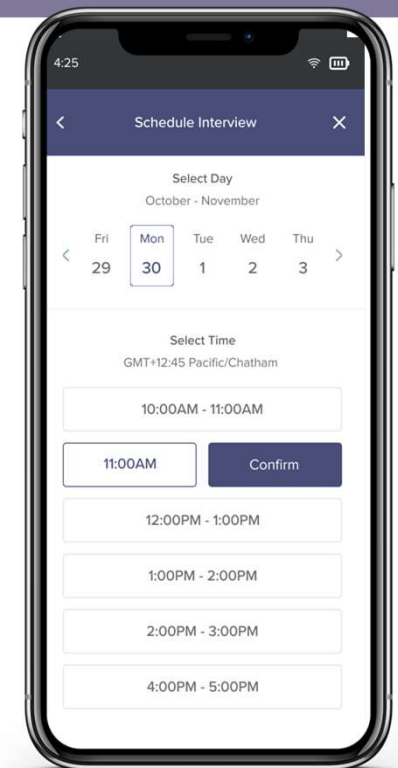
4:25

<

Schedule Interview

×

Select Day

October - November

<

Fri
29

Mon
30

Tue
1

Wed
2

Thu
3

>

Select Time

GMT+12:45 Pacific/Chatham

10:00AM - 11:00AM

11:00AM

Confirm

12:00PM - 1:00PM

1:00PM - 2:00PM

2:00PM - 3:00PM

4:00PM - 5:00PM